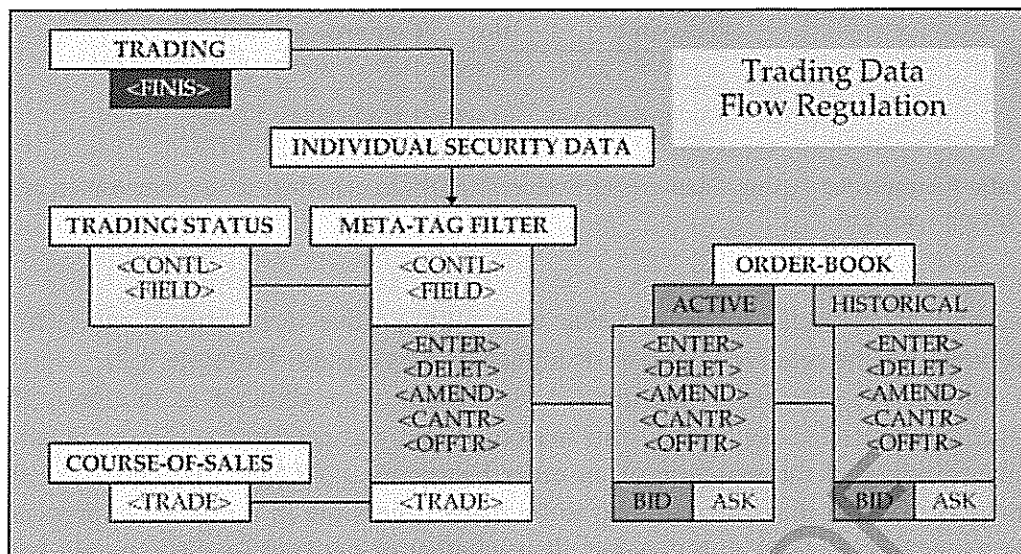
TRADING

<FINIS>

Trading Data Flow Regulation

INDIVIDUAL SECURITY DATA

TRADING STATUS

<CONTL>
<FIELD>

META-TAG FILTER

<CONTL>
<FIELD>

<ENTER>
<DELET>
<AMEND>
<CANTR>
<OFFTR>

<TRADE>

ORDER-BOOK

ACTIVE

<ENTER>
<DELET>
<AMEND>
<CANTR>
<OFFTR>

BID | ASK

HISTORICAL

<ENTER>
<DELET>
<AMEND>
<CANTR>
<OFFTR>

BID | ASK

COURSE-OF-SALES

<TRADE>